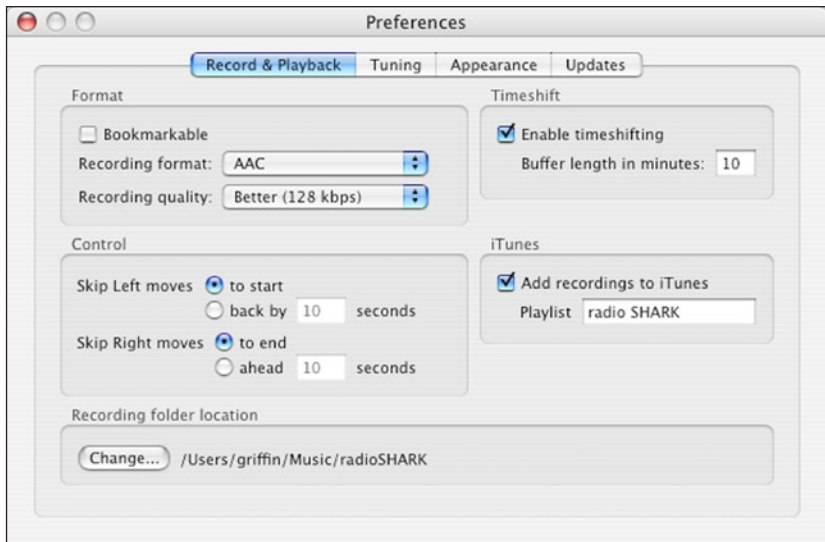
Preferences

Record & Playback | Tuning | Appearance | Updates

Format

Bookmarkable

Recording format: AAC

Recording quality: Better (128 kbps)

Timeshift

Enable timeshifting

Buffer length in minutes: 10

Control

Skip Left moves to start

back by 10 seconds

Skip Right moves to end

ahead 10 seconds

iTunes

Add recordings to iTunes

Playlist radio SHARK

Recording folder location

Change... /Users/griffin/Music/radioSHARK